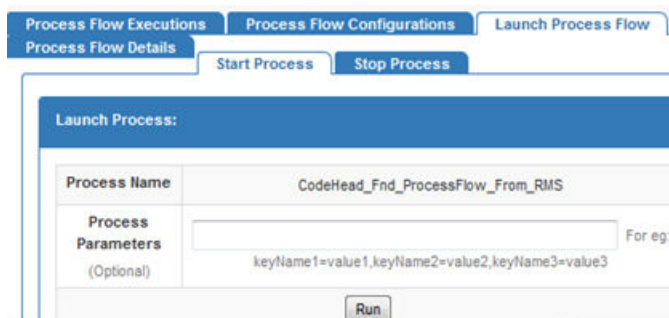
Process Flow Executions
Process Flow Configurations
Launch Process Flow
Process Flow Details
Start Process
Stop Process

Launch Process:

| Process Name | CodeHead_Fnd_ProcessFlow_From_RMS |
|---|---|
| Process Parameters (Optional) | For eg: keyName1=value1,keyName2=value2,keyName3=value3 |

Run